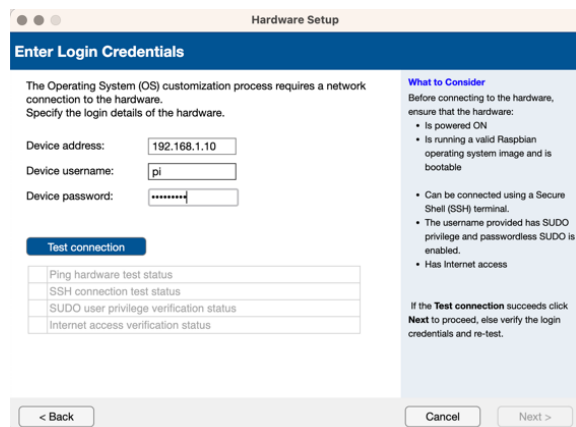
Hardware Setup

Enter Login Credentials

The Operating System (OS) customization process requires a network connection to the hardware.
Specify the login details of the hardware.

Device address: 192.168.1.10
Device username: pi
Device password: •••••••••

Test connection

Ping hardware test status
SSH connection test status
SUDO user privilege verification status
Internet access verification status

What to Consider
Before connecting to the hardware, ensure that the hardware:
• Is powered ON
• Is running a valid Raspbian operating system image and is bootable
• Can be connected using a Secure Shell (SSH) terminal.
• The username provided has SUDO privilege and passwordless SUDO is enabled.
• Has Internet access

If the Test connection succeeds click Next to proceed, else verify the login credentials and re-test.

< Back
Cancel
Next >